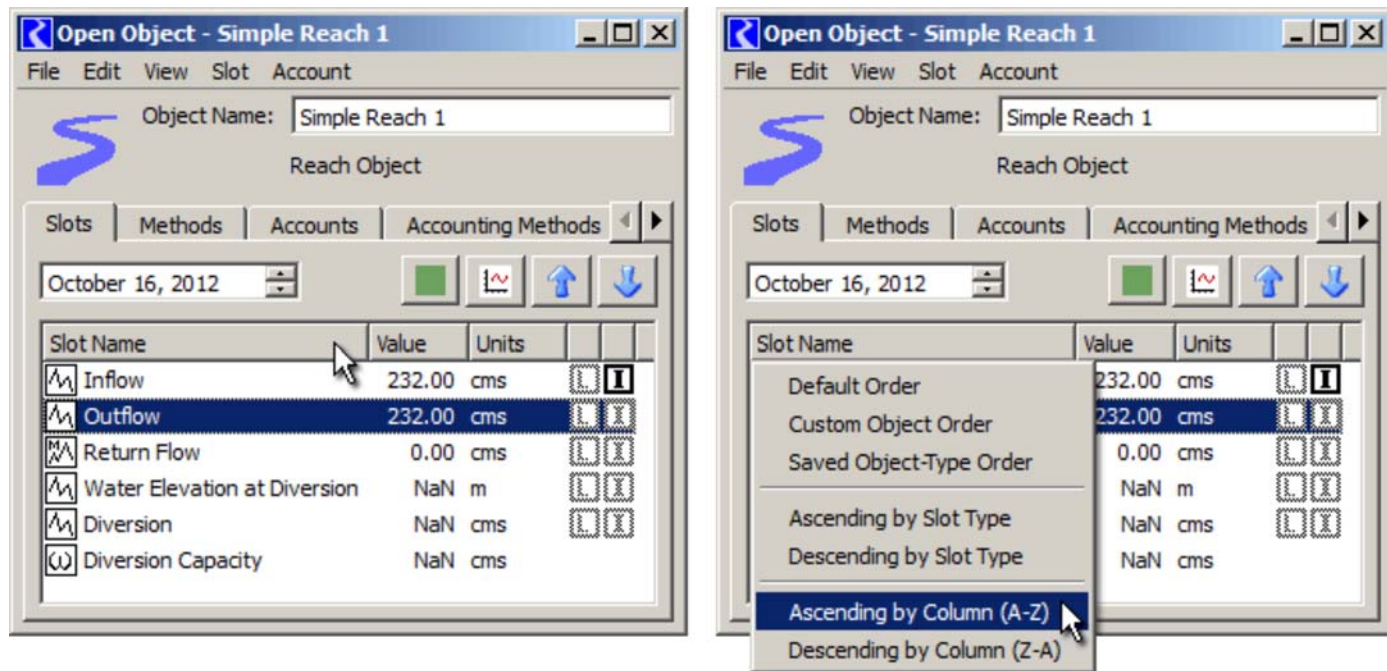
Open Object - Simple Reach 1

File Edit View Slot Account

Object Name: Simple Reach 1

Reach Object

Slots | Methods | Accounts | Accounting Methods

October 16, 2012

| Slot Name | Value | Units |
|---|---|---|
| Inflow | 232.00 | cms |
| Outflow | 232.00 | cms |
| Return Flow | 0.00 | cms |
| Water Elevation at Diversion | NaN | m |
| Diversion | NaN | cms |
| Diversion Capacity | NaN | cms |

Open Object - Simple Reach 1

File Edit View Slot Account

Object Name: Simple Reach 1

Reach Object

Slots | Methods | Accounts | Accounting Methods

October 16, 2012

| Slot Name | Value | Units |
|---|---|---|
| | 232.00 | cms |
| | 232.00 | cms |
| | 0.00 | cms |
| | NaN | m |
| | NaN | cms |
| | NaN | cms |

Default Order
Custom Object Order
Saved Object-Type Order
Ascending by Slot Type
Descending by Slot Type
Ascending by Column (A-Z)
Descending by Column (Z-A)